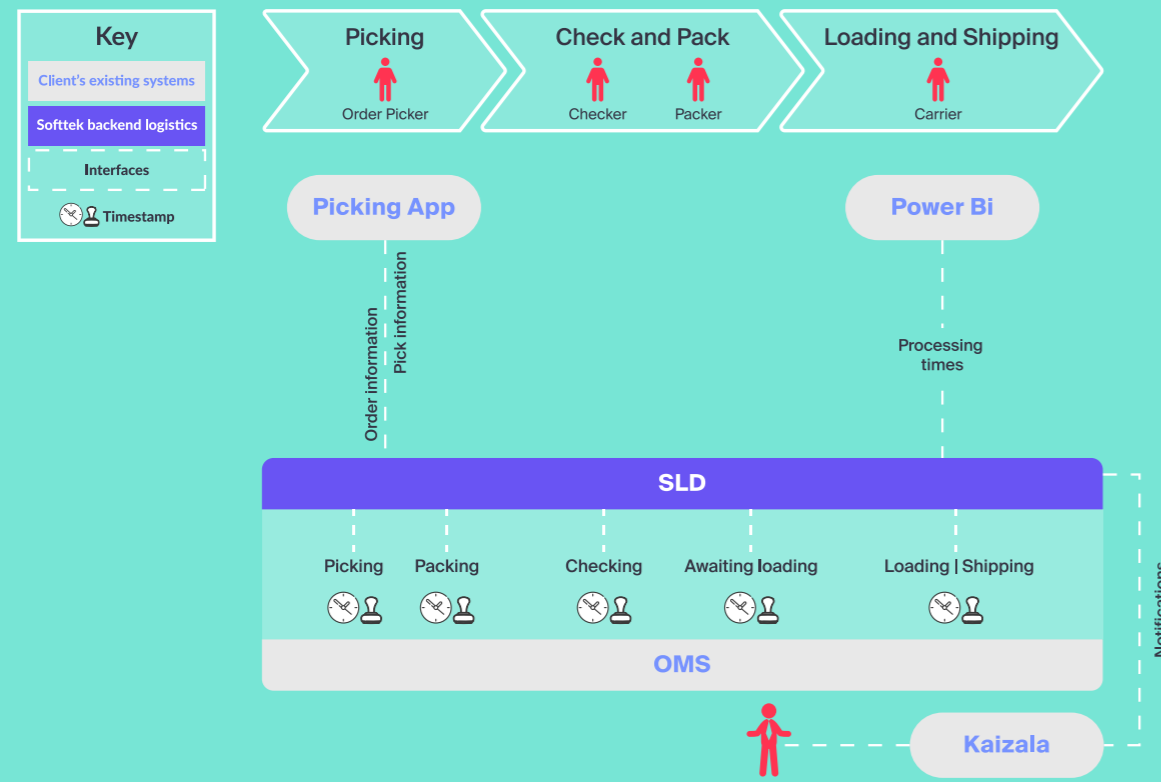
Key

Client's existing systems

Softtek backend logistics

Interfaces

Timestamp

Picking
Order Picker

Check and Pack
Checker
Packer

Loading and Shipping
Carrier

Picking App

Power Bi

Order information

Pick information

Processing times

SLD

Picking

Packing

Checking

Awaiting loading

Loading | Shipping

OMS

Notifications

Kaizala